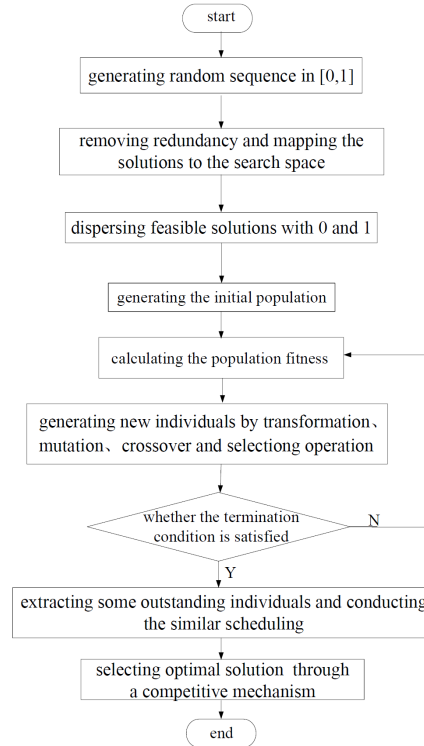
start

generating random sequence in [0,1]

removing redundancy and mapping the solutions to the search space

dispersing feasible solutions with 0 and 1

generating the initial population

calculating the population fitness

generating new individuals by transformation、mutation、crossover and selectiong operation

whether the termination condition is satisfied

N

Y

extracting some outstanding individuals and conducting the similar scheduling

selecting optimal solution through a competitive mechanism

end